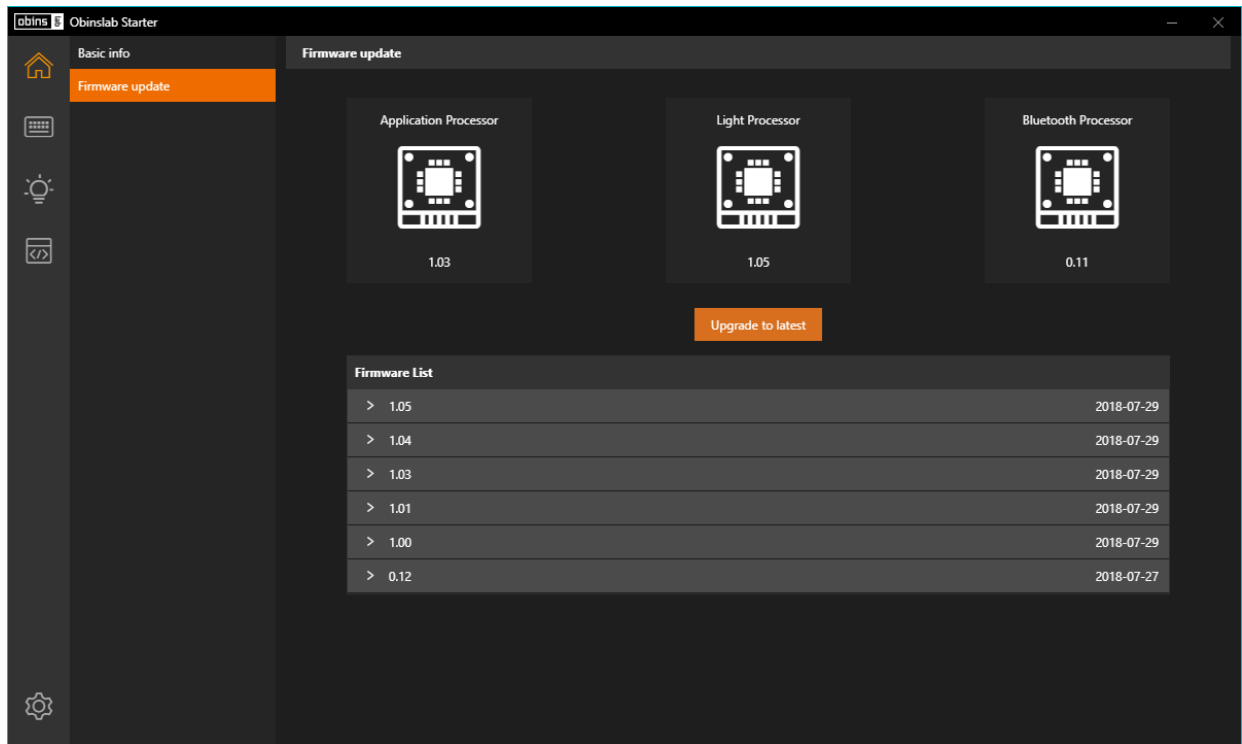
obins Obinslab Starter

Basic info
Firmware update

Firmware update

Application Processor
1.03

Light Processor
1.05

Bluetooth Processor
0.11

Upgrade to latest

Firmware List

| | |
|---|---|
| > 1.05 | 2018-07-29 |
| > 1.04 | 2018-07-29 |
| > 1.03 | 2018-07-29 |
| > 1.01 | 2018-07-29 |
| > 1.00 | 2018-07-29 |
| > 0.12 | 2018-07-27 |